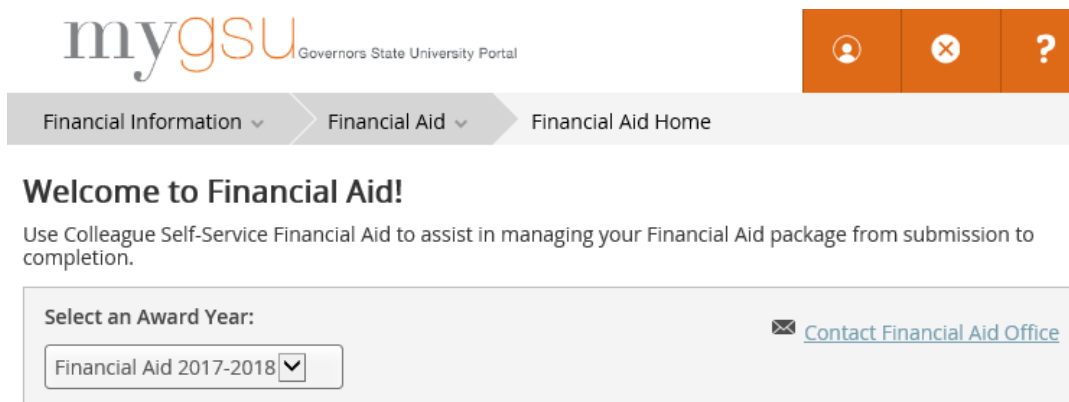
mygsu Governors State University Portal

?

Financial Information
Financial Aid
Financial Aid Home

Welcome to Financial Aid!

Use Colleague Self-Service Financial Aid to assist in managing your Financial Aid package from submission to completion.

Select an Award Year:

Financial Aid 2017-2018

Contact Financial Aid Office